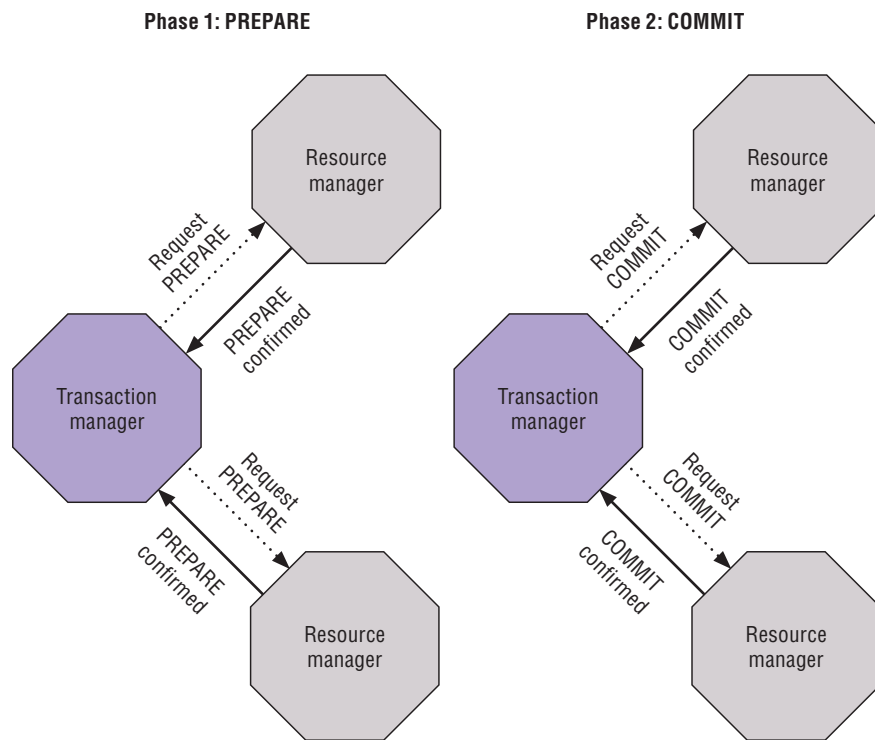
Phase 1: PREPARE

Resource manager

Request PREPARE

PREPARE confirmed

Transaction manager

Request PREPARE

PREPARE confirmed

Resource manager

Phase 2: COMMIT

Resource manager

Request COMMIT

COMMIT confirmed

Transaction manager

Request COMMIT

COMMIT confirmed

Resource manager